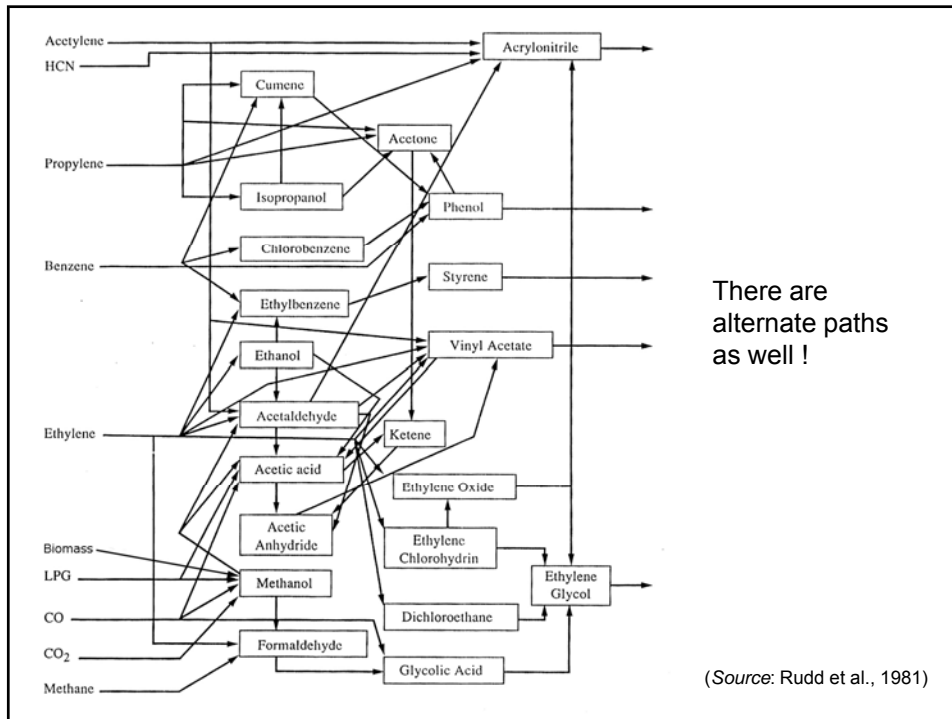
Acetylene
HCN
Acrylonitrile
Cumene
Acetone
Propylene
Isopropanol
Phenol
Chlorobenzene
Benzene
Styrene
Ethylbenzene
Vinyl Acetate
Ethanol
Acetaldehyde
Ethylene
Ketene
Acetic acid
Ethylene Oxide
Acetic Anhydride
Ethylene Chlorohydrin
Biomass
LPG
Methanol
Ethylene Glycol
CO
Dichloroethane
$CO_2$
Formaldehyde
Glycolic Acid
Methane

There are alternate paths as well !

(*Source*: Rudd et al., 1981)